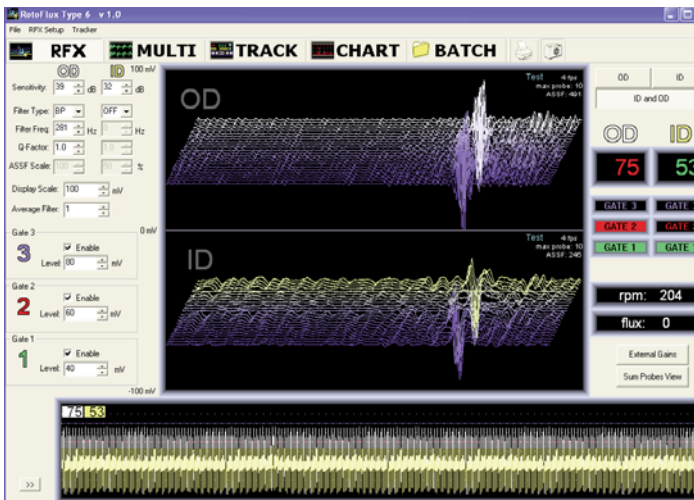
RotoFlux Type 6 v 1.0
File RFX Setup Tracker

RFX MULTI TRACK CHART BATCH

OD ID 100 mV
Sensitivity: 39 dB 32 dB
Filter Type: BP OFF
Filter Freq: 281 Hz Hz
Q Factor: 1.0
ASSF Scale: 100 %
Display Scale: 100 mV
Average Filter: 1

0 mV

Gate 3
3 Enable
Level: 80 mV

Gate 2
2 Enable
Level: 60 mV

Gate 1
1 Enable
Level: 40 mV

-100 mV

OD
Test 4 fps max probe: 10 ASSF: 491

ID
Test 4 fps max probe: 10 ASSF: 245

OD ID
ID and OD

OD ID
75 53

GATE 3 GATE
GATE 2 GATE
GATE 1 GATE

rpm: 204
flux: 0

External Gains
Sum Probes View

75 53

>>